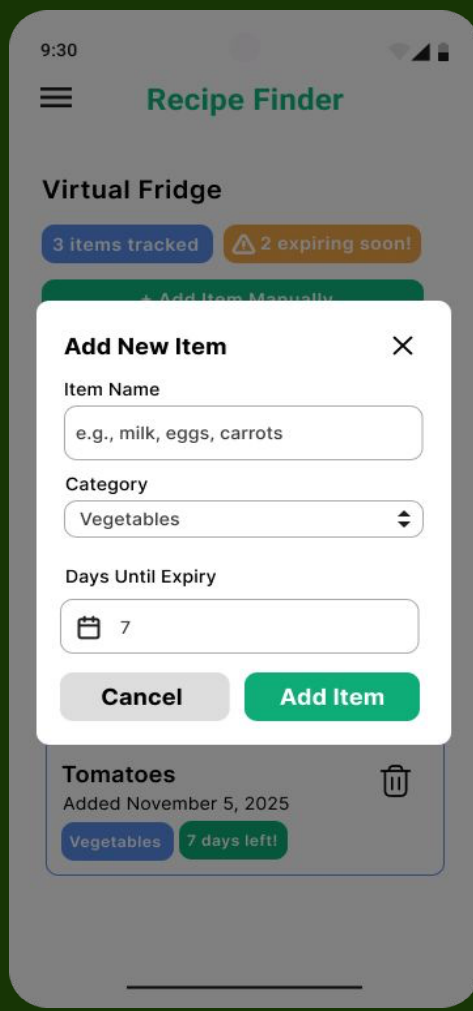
9:30

Recipe Finder

Virtual Fridge

3 items tracked

2 expiring soon!

+ Add Item Manually

Add New Item

Item Name

e.g., milk, eggs, carrots

Category

Vegetables

Days Until Expiry

7

Cancel

Add Item

Tomatoes

Added November 5, 2025

Vegetables

7 days left!